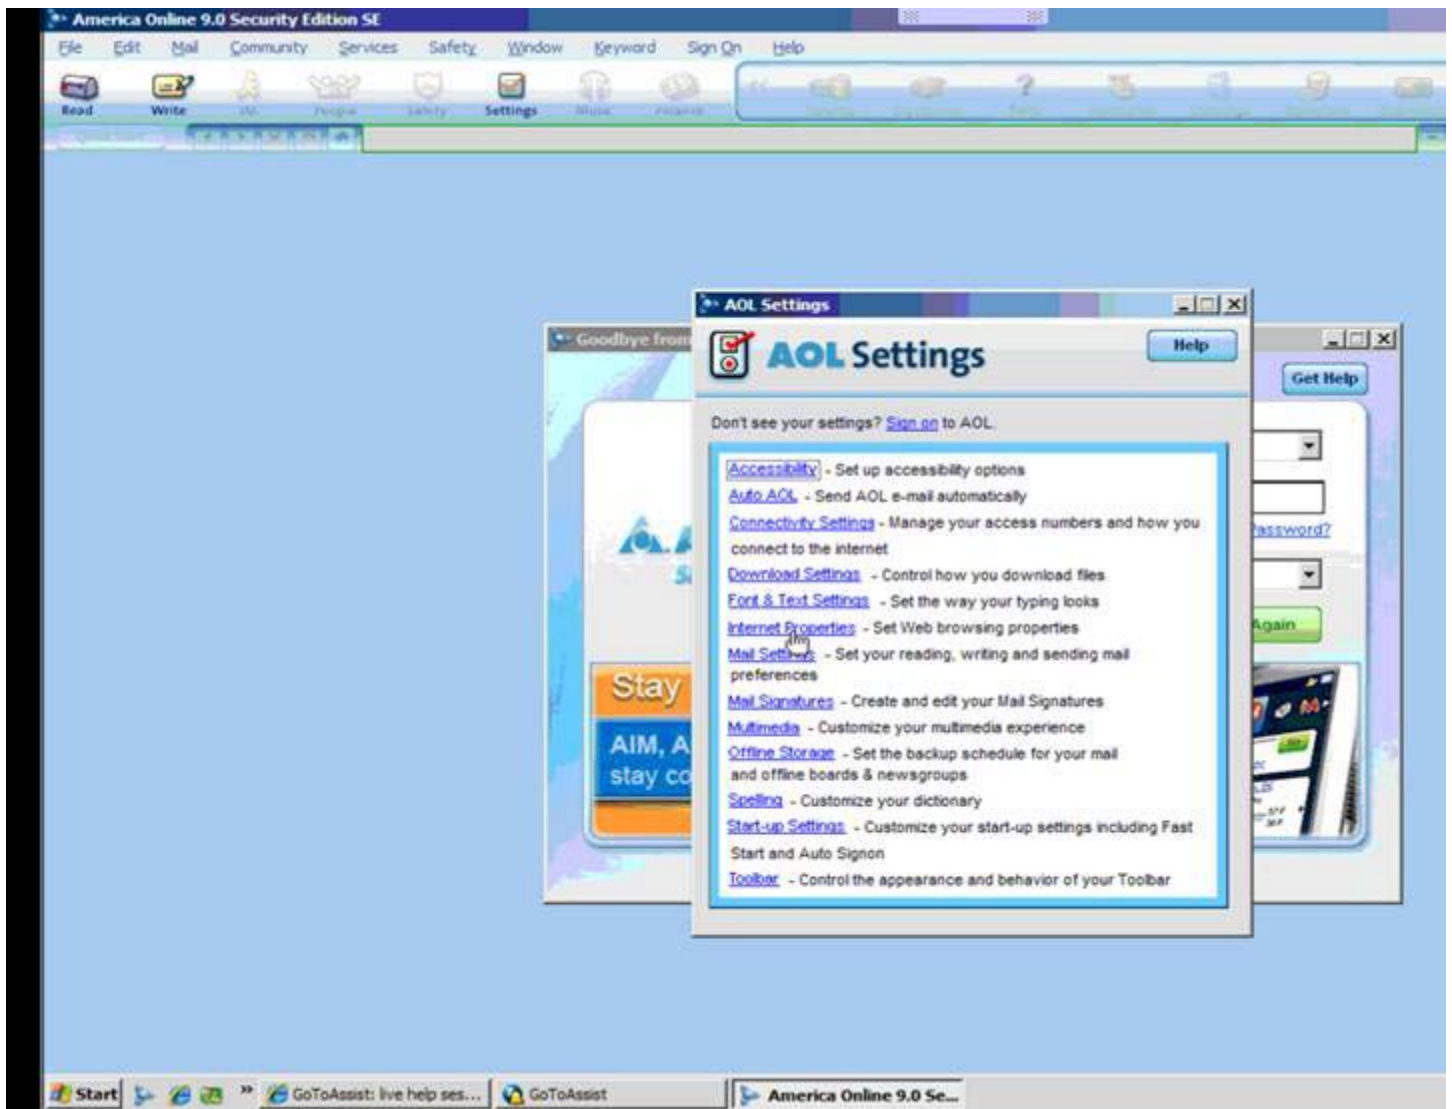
America Online 9.0 Security Edition SE

File Edit Mail Community Services Safety Window Keyword Sign On Help

Read Write IM People Safety Settings Music Finance

Goodbye from

Get Help

Password?

Again

Stay

AIM, A
stay co

AOL Settings

AOL Settings

Help

Don't see your settings? Sign on to AOL.

Accessibility - Set up accessibility options
Auto AOL - Send AOL e-mail automatically
Connectivity Settings - Manage your access numbers and how you connect to the internet
Download Settings - Control how you download files
Font & Text Settings - Set the way your typing looks
Internet Properties - Set Web browsing properties
Mail Settings - Set your reading, writing and sending mail preferences
Mail Signatures - Create and edit your Mail Signatures
Multimedia - Customize your multimedia experience
Offline Storage - Set the backup schedule for your mail and offline boards & newsgroups
Spelling - Customize your dictionary
Start-up Settings - Customize your start-up settings including Fast Start and Auto Signon
Toolbar - Control the appearance and behavior of your Toolbar

Start » GoToAssist: live help ses... GoToAssist America Online 9.0 Se...